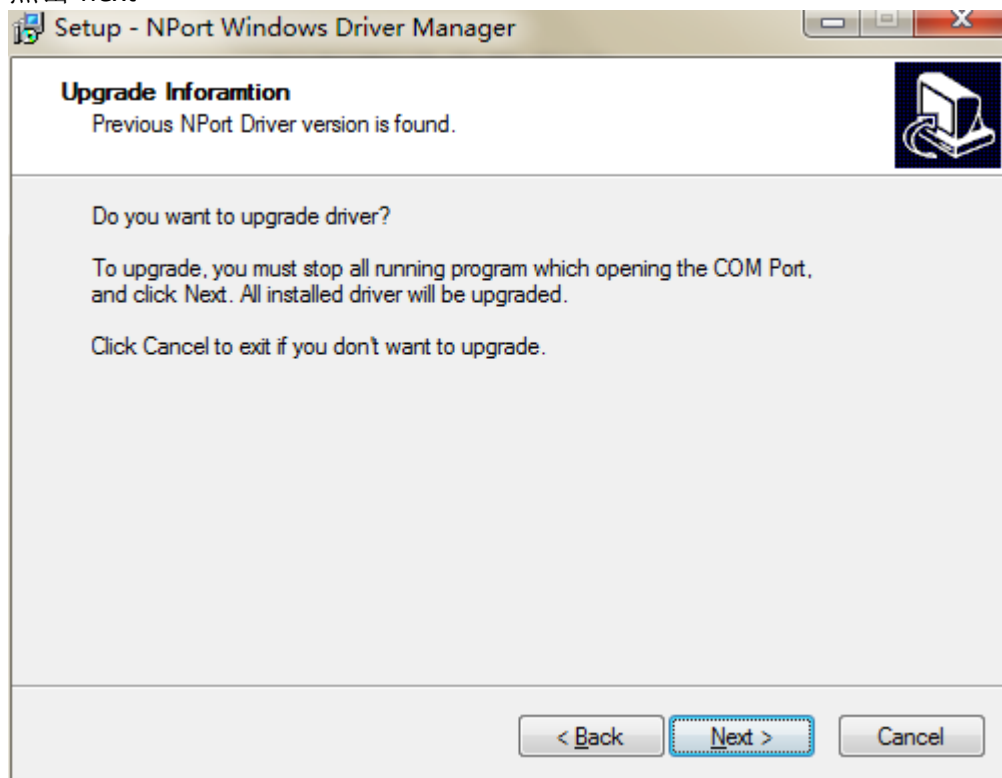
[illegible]

Setup - NPort Windows Driver Manager

Upgrade Inforamtion
Previous NPort Driver version is found.

Do you want to upgrade driver?

To upgrade, you must stop all running program which opening the COM Port, and click Next. All installed driver will be upgraded.

Click Cancel to exit if you don't want to upgrade.

< Back Next > Cancel